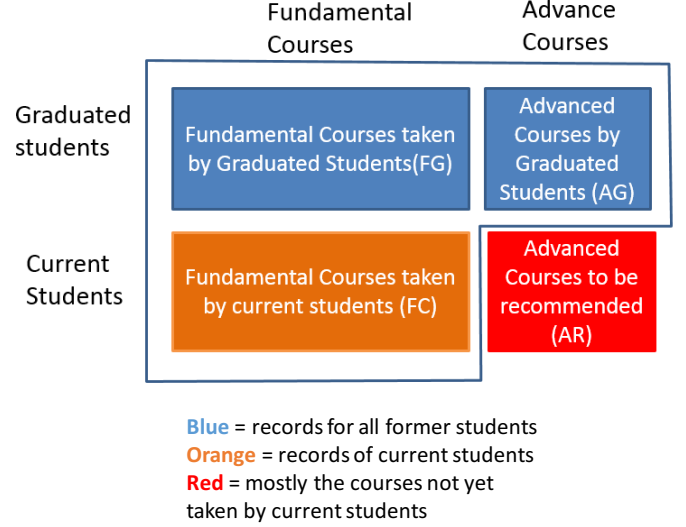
Fundamental Courses

Advance Courses

Graduated students

Fundamental Courses taken by Graduated Students(FG)

Advanced Courses by Graduated Students (AG)

Current Students

Fundamental Courses taken by current students (FC)

Advanced Courses to be recommended (AR)

Blue = records for all former students
Orange = records of current students
Red = mostly the courses not yet taken by current students